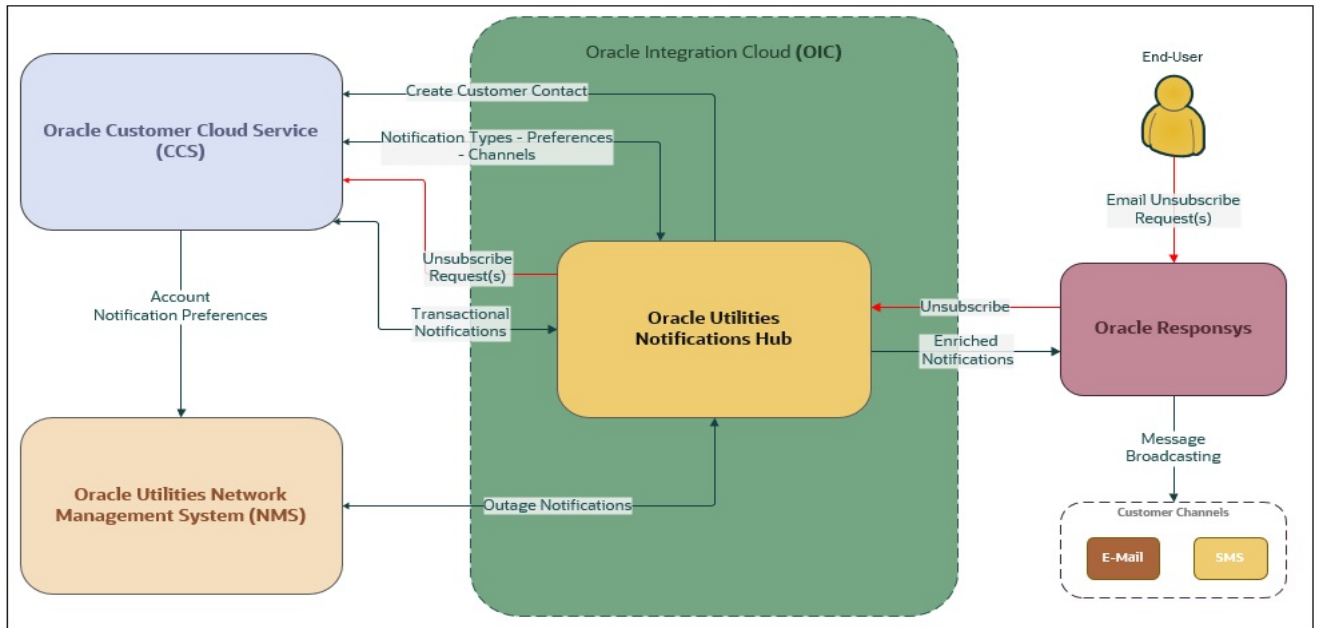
Oracle Integration Cloud (OIC)

End-User

Oracle Customer Cloud Service (CCS)

Create Customer Contact

Notification Types - Preferences - Channels

Email Unsubscribe Request(s)

Unsubscribe Request(s)

Account Notification Preferences

Transactional Notifications

Oracle Utilities Notifications Hub

Unsubscribe

Oracle Responsys

Enriched Notifications

Message Broadcasting

Oracle Utilities Network Management System (NMS)

Outage Notifications

Customer Channels

E-Mail

SMS